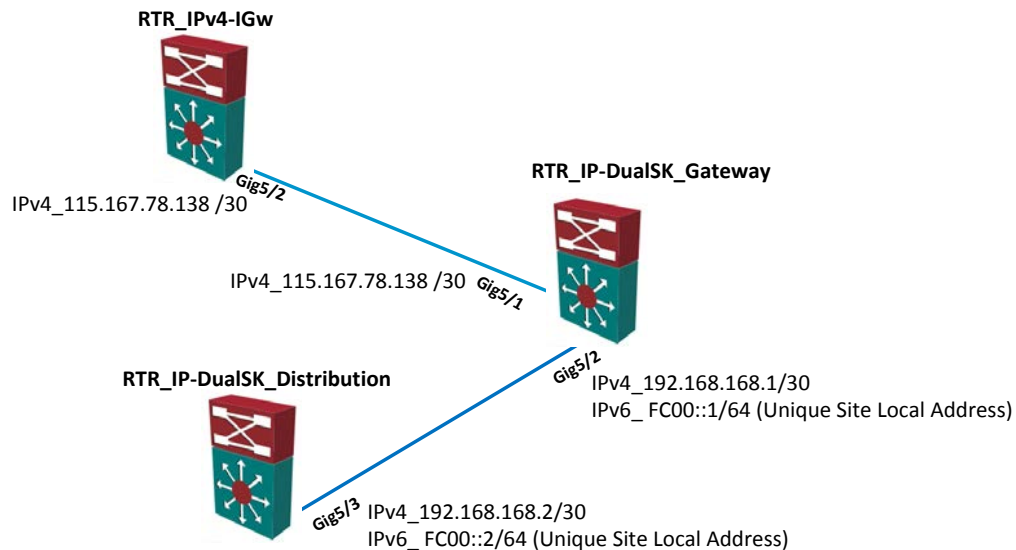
RTR_IPv4-IGw

Gig5/2
IPv4_115.167.78.138 /30

RTR_IP-DualSK_Gateway

IPv4_115.167.78.138 /30 Gig5/1

Gig5/2
IPv4_192.168.168.1/30
IPv6_ FC00::1/64 (Unique Site Local Address)

RTR_IP-DualSK_Distribution

Gig5/3
IPv4_192.168.168.2/30
IPv6_ FC00::2/64 (Unique Site Local Address)